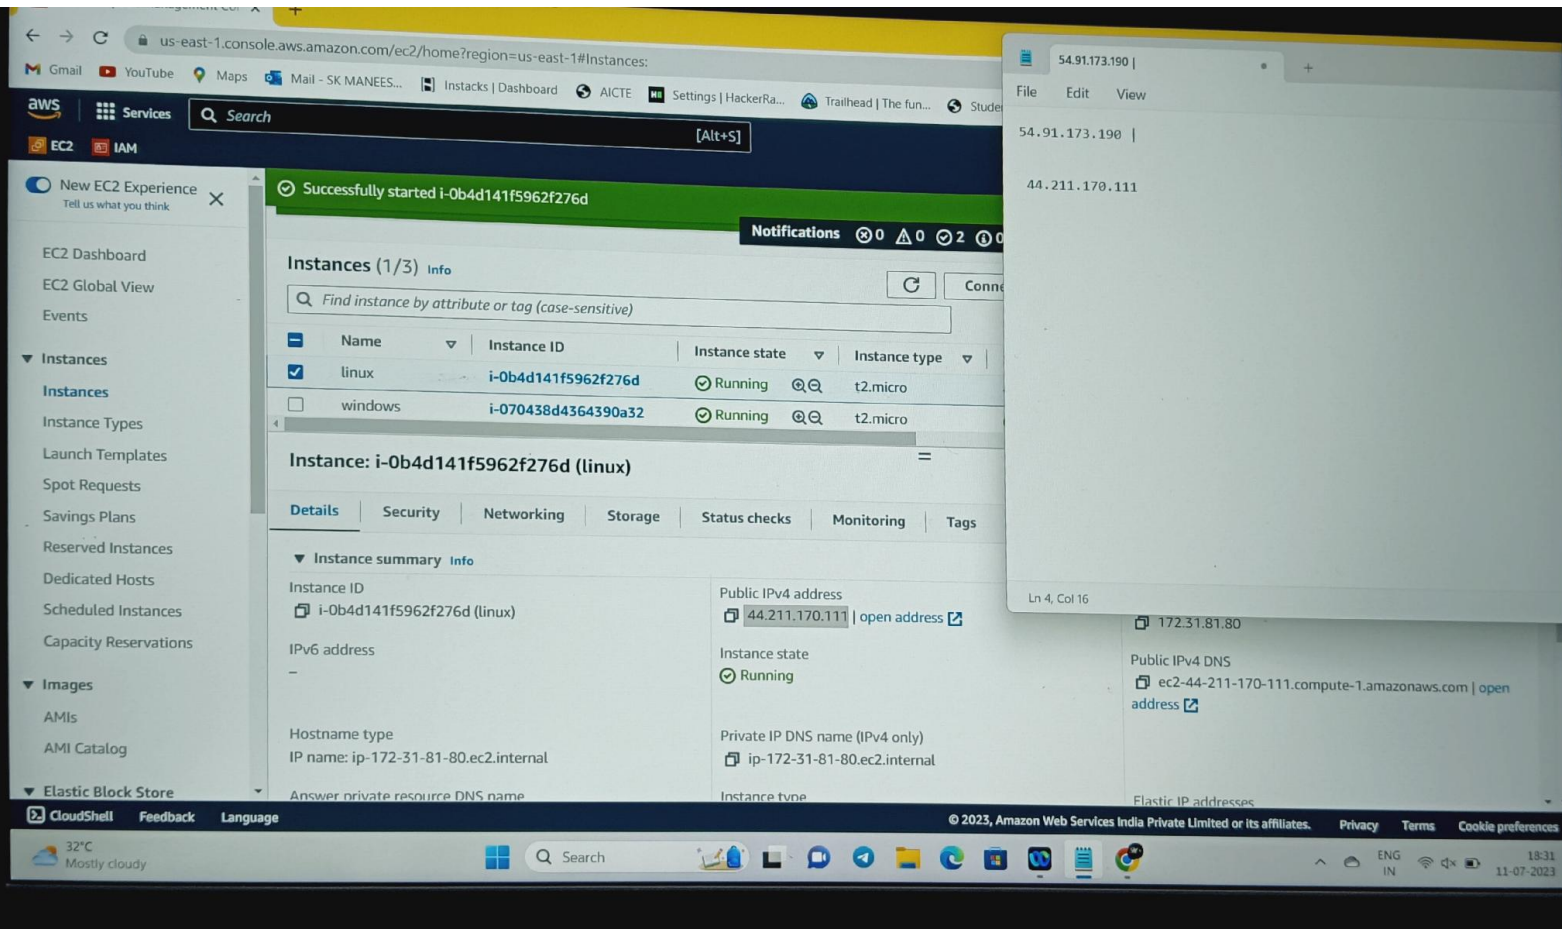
us-east-1.console.aws.amazon.com/ec2/home?region=us-east-1#Instances:

Gmail YouTube Maps Mail - SK MANEES... Instacks | Dashboard AICTE Settings | HackerRa... Trailhead | The fun... Stude

aws Services Search [Alt+S]

EC2 IAM

New EC2 Experience
Tell us what you think

EC2 Dashboard
EC2 Global View
Events
Instances
Instances
Instance Types
Launch Templates
Spot Requests
Savings Plans
Reserved Instances
Dedicated Hosts
Scheduled Instances
Capacity Reservations
Images
AMIs
AMI Catalog
Elastic Block Store

Successfully started i-0b4d141f5962f276d

Notifications 0 0 2 0

Instances (1/3) Info

Conn

Find instance by attribute or tag (case-sensitive)

| | Name | Instance ID | Instance state | Instance type |
|---|---|---|---|---|
| ☑ | linux | i-0b4d141f5962f276d | Running | t2.micro |
| ☐ | windows | i-070438d4364390a32 | Running | t2.micro |

Instance: i-0b4d141f5962f276d (linux)

Details Security Networking Storage Status checks Monitoring Tags

Instance summary Info

Instance ID
i-0b4d141f5962f276d (linux)

Public IPv4 address
44.211.170.111 | open address

172.31.81.80

IPv6 address
–

Instance state
Running

Public IPv4 DNS
ec2-44-211-170-111.compute-1.amazonaws.com | open address

Hostname type
IP name: ip-172-31-81-80.ec2.internal

Private IP DNS name (IPv4 only)
ip-172-31-81-80.ec2.internal

Answer private resource DNS name

Instance type

Elastic IP addresses

54.91.173.190 |

File Edit View

54.91.173.190 |

44.211.170.111

Ln 4, Col 16

CloudShell Feedback Language

© 2023, Amazon Web Services India Private Limited or its affiliates. Privacy Terms Cookie preferences

32°C
Mostly cloudy

Search

ENG
IN

18:31
11-07-2023